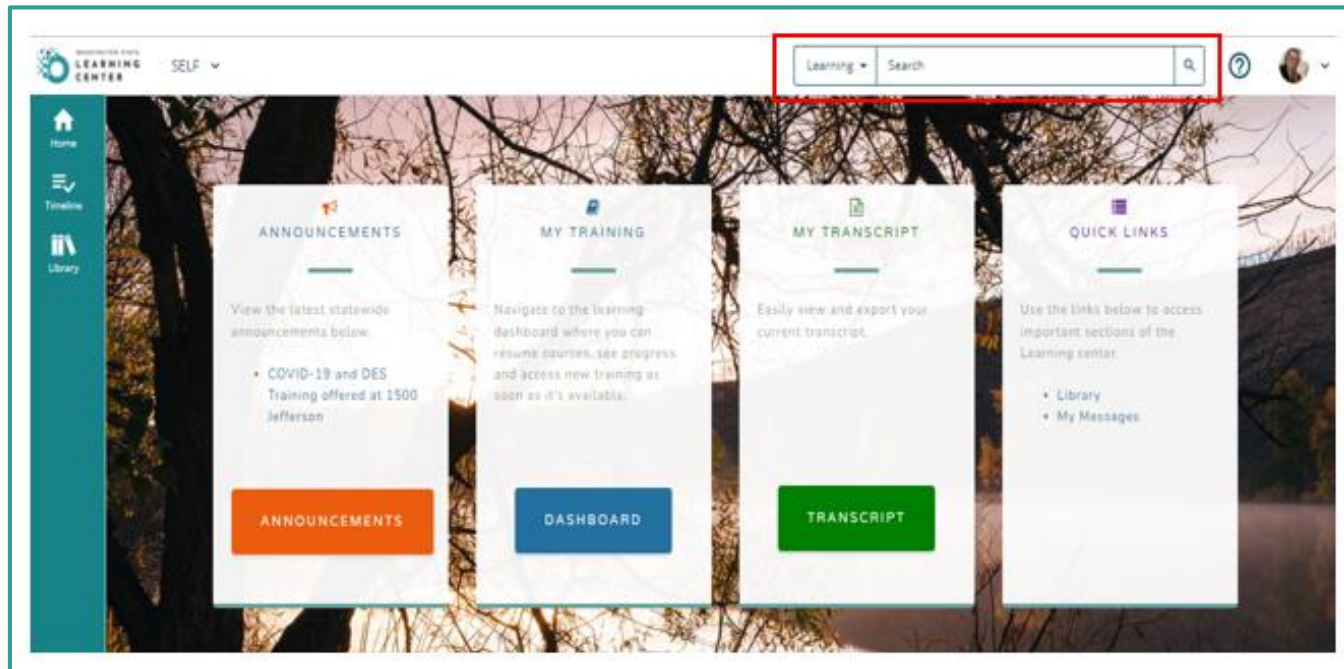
WASHINGTON STATE LEARNING CENTER

SELF

Learning

Search

Home

Timeline

Library

ANNOUNCEMENTS

View the latest statewide announcements below.

• COVID-19 and DES Training offered at 1500 Jefferson

ANNOUNCEMENTS

MY TRAINING

Navigate to the learning dashboard where you can resume courses, see progress and access new training as soon as it's available.

DASHBOARD

MY TRANSCRIPT

Easily view and export your current transcript.

TRANSCRIPT

QUICK LINKS

Use the links below to access important sections of the Learning center.

• Library
• My Messages